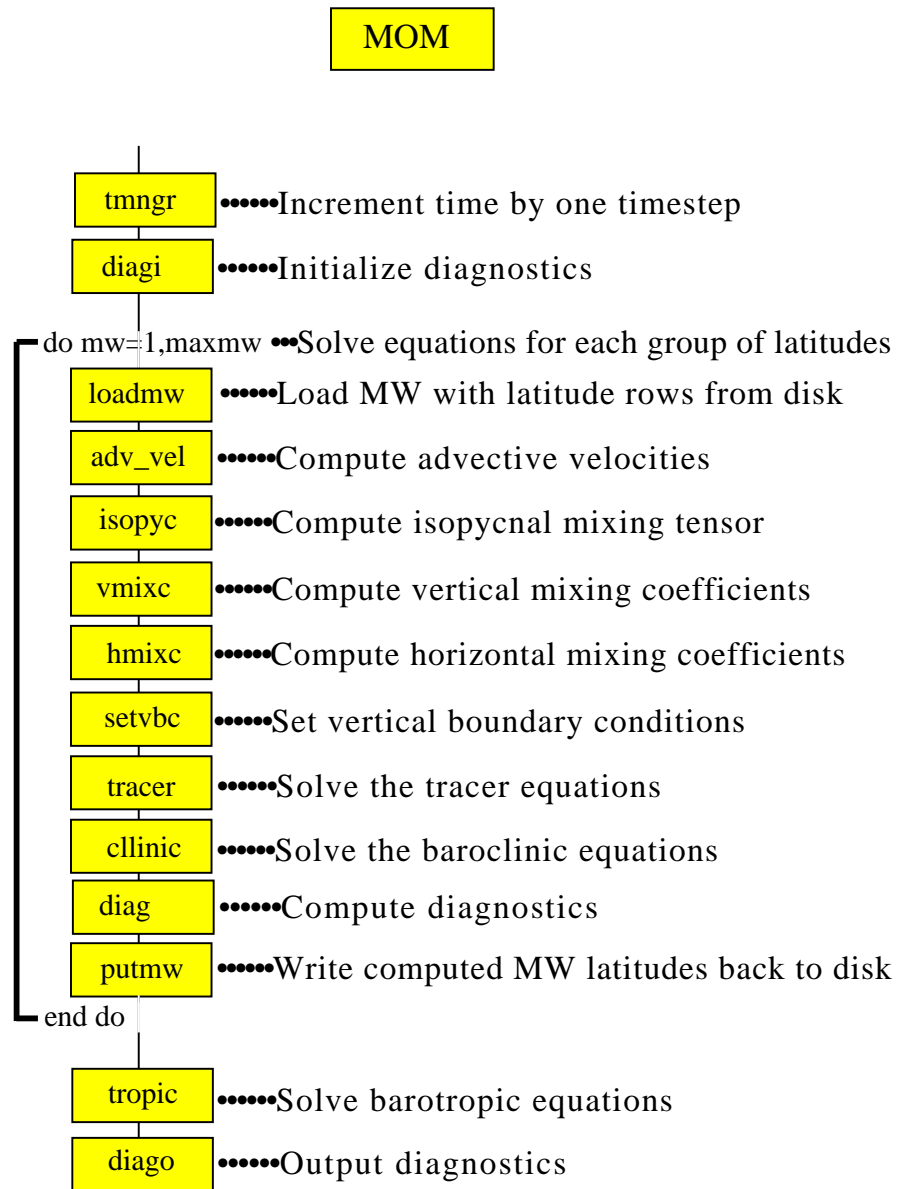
MOM

tmngr ••••••Increment time by one timestep

diagi ••••••Initialize diagnostics

do mw=1,maxmw •••Solve equations for each group of latitudes

loadmw ••••••Load MW with latitude rows from disk

adv_vel ••••••Compute advective velocities

isopyc ••••••Compute isopycnal mixing tensor

vmixc ••••••Compute vertical mixing coefficients

hmixc ••••••Compute horizontal mixing coefficients

setvbc ••••••Set vertical boundary conditions

tracer ••••••Solve the tracer equations

cllinic ••••••Solve the baroclinic equations

diag ••••••Compute diagnostics

putmw ••••••Write computed MW latitudes back to disk

end do

tropic ••••••Solve barotropic equations

diago ••••••Output diagnostics